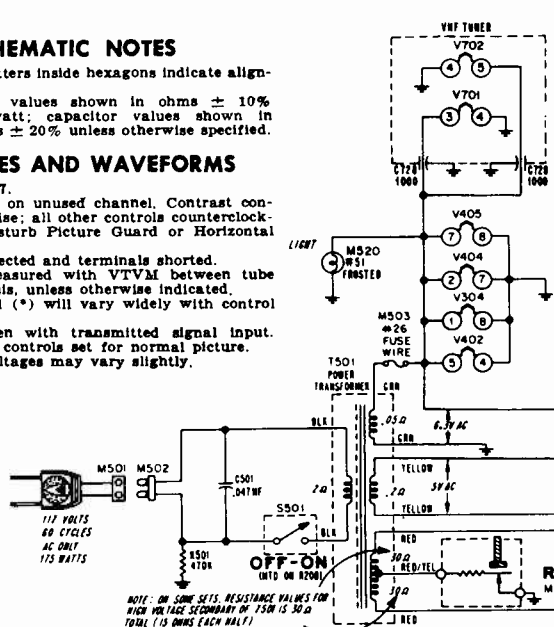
HEMATIC NOTES

tters inside hexagons indicate align-

values shown in ohms $\pm$ 10% watt; capacitor values shown in s $\pm$ 20% unless otherwise specified.

ES AND WAVEFORMS

7.

on unused channel. Contrast conise; all other controls counterclocksturb Picture Guard or Horizontal

ected and terminals shorted.

easured with VTVM between tube is, unless otherwise indicated.

(*) will vary widely with control

en with transmitted signal input. controls set for normal picture. ltages may vary slightly.

VHF TUNER

V702

4 5

V701

3 4

C728 1000

C728 1000

V405

7 8

V404

2 7

V304

1 8

V402

3 4

LIGHT

M520 #51 FROSTED

M503 #26 FUSE WIRE

T501 POWER TRANSFORMER

GRN

.05Ω

GRN

6.3V AC

YELLOW

.2Ω

5V AC

YELLOW

RED

30Ω

RED/YEL

30Ω

RED

BLK

BLK

2Ω

M501 M502

C501 .047MF

S501

R501 470K

OFF-ON (MTD ON R208)

117 VOLTS 60 CYCLES AC ONLY 175 WATTS

NOTE: ON SOME SETS, RESISTANCE VALUES FOR HIGH VOLTAGE SECONDARY OF T501 IS 30Ω TOTAL (15 OHMS EACH HALF)

R

M